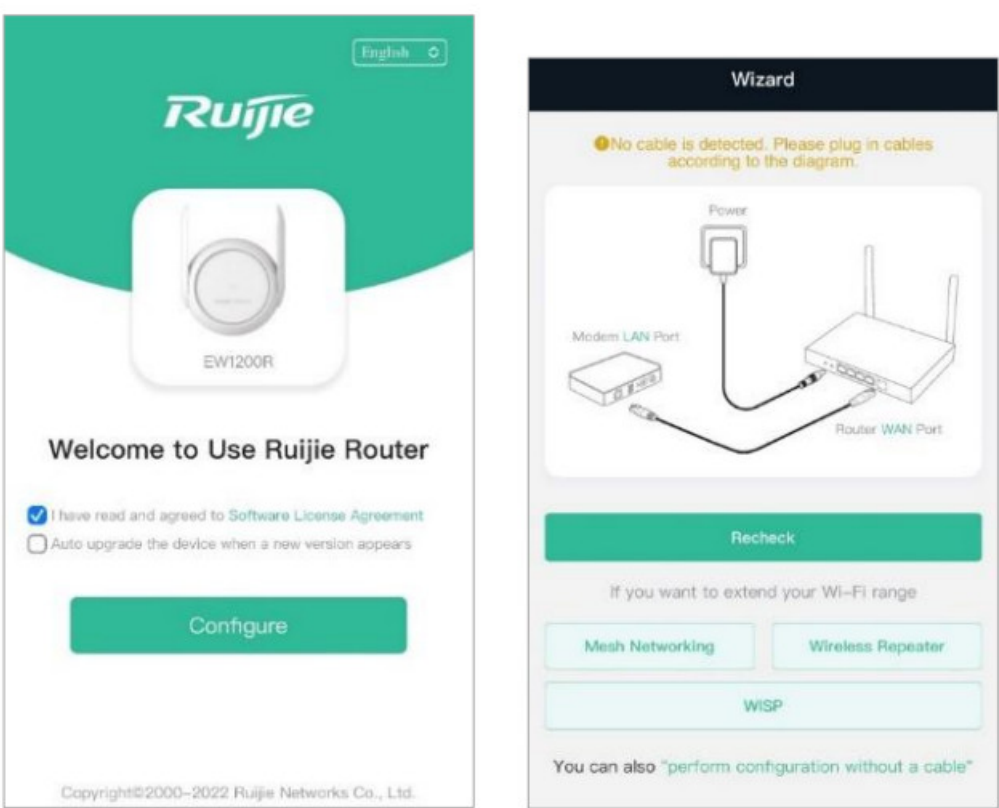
English

Ruijie

EW1200R

Welcome to Use Ruijie Router

I have read and agreed to Software License Agreement

Auto upgrade the device when a new version aopears

Configure

Copyright©2000-2022 Ruijie Networks Co., Ltd.

Wizard

No cable is detected. Please plug in cables according to the diagram.

Power

Modem LAN Port

Router WAN Port

Recheck

If you want to extend your Wi-Fi range

Mesh Networking

Wireless Repeater

WISP

You can also "perform configuration without a cable"